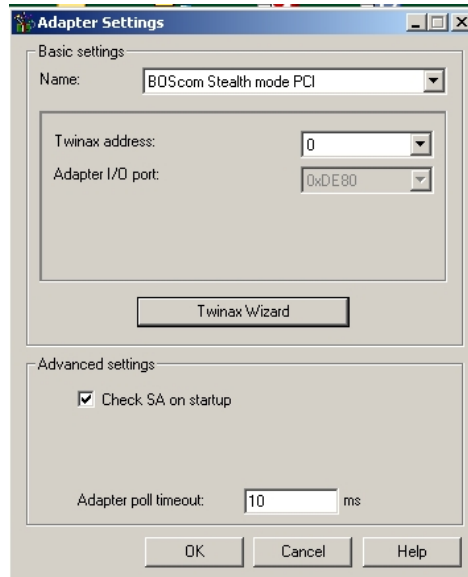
Adapter Settings

Basic settings

Name: BOScom Stealth mode PCI

Twinax address: 0

Adapter I/O port: 0xDE80

Twinax Wizard

Advanced settings

Check SA on startup

Adapter poll timeout: 10 ms

OK Cancel Help